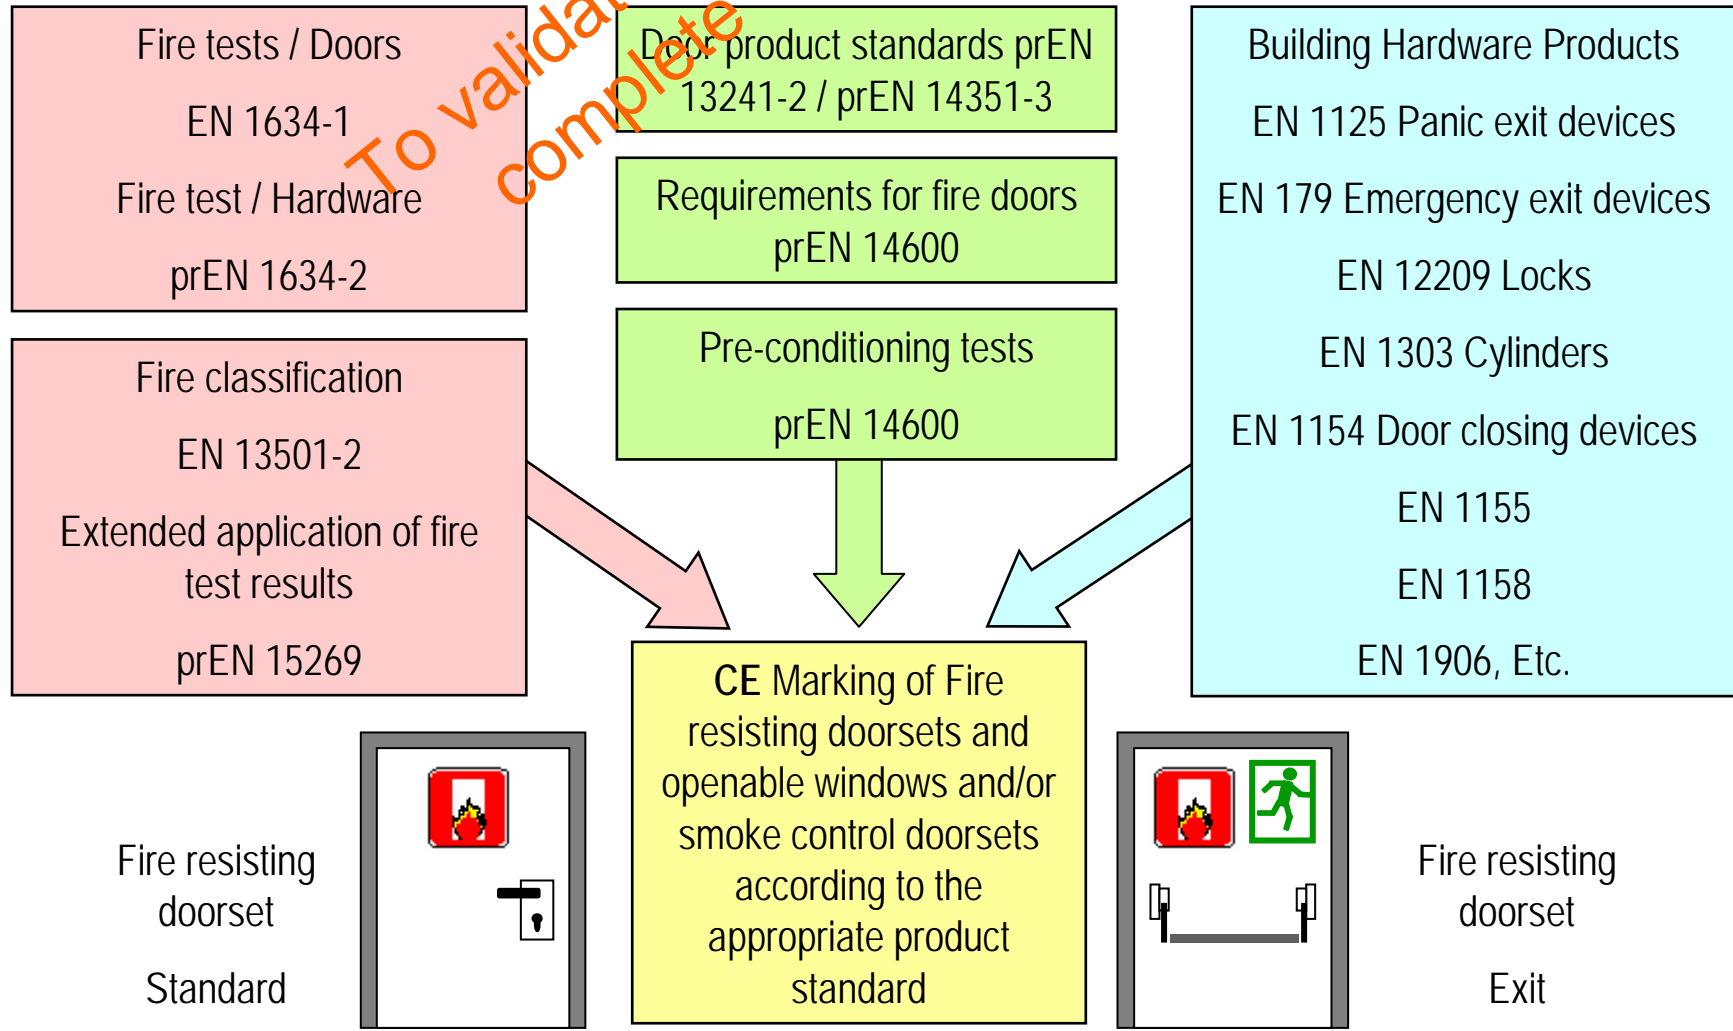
Fire tests / Doors

EN 1634-1

Fire test / Hardware

prEN 1634-2

To validate complete

Door product standards prEN 13241-2 / prEN 14351-3

Requirements for fire doors prEN 14600

Pre-conditioning tests

prEN 14600

Building Hardware Products

EN 1125 Panic exit devices

EN 179 Emergency exit devices

EN 12209 Locks

EN 1303 Cylinders

EN 1154 Door closing devices

EN 1155

EN 1158

EN 1906, Etc.

Fire classification

EN 13501-2

Extended application of fire test results

prEN 15269

**CE** Marking of Fire resisting doorsets and openable windows and/or smoke control doorsets according to the appropriate product standard

Fire resisting doorset

Standard

Fire resisting doorset

Exit